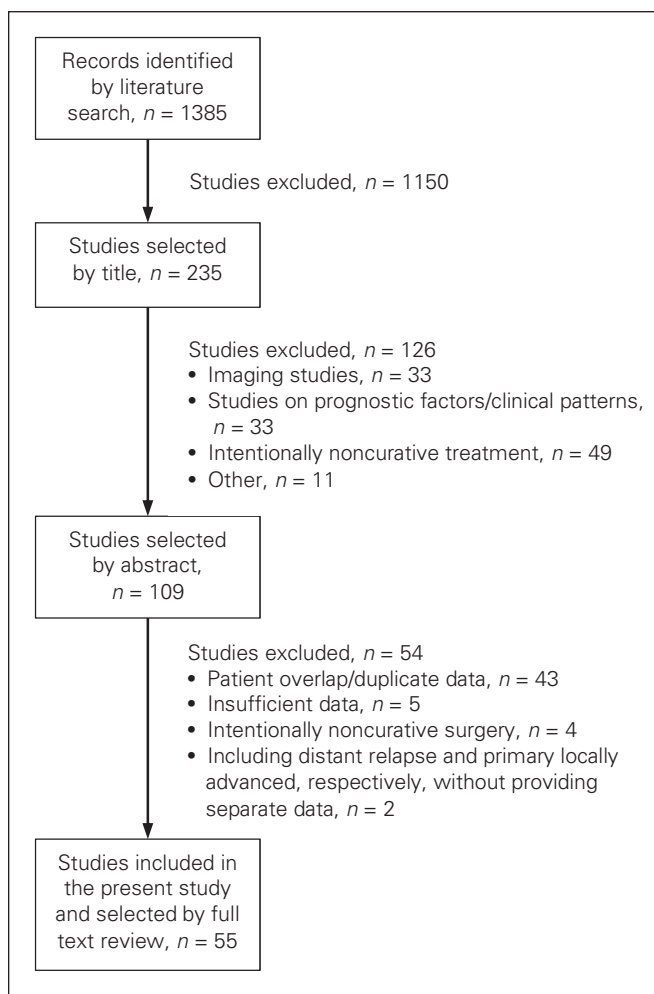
Records identified by literature search, $n$ = 1385

Studies excluded, $n$ = 1150

Studies selected by title, $n$ = 235

Studies excluded, $n$ = 126
• Imaging studies, $n$ = 33
• Studies on prognostic factors/clinical patterns, $n$ = 33
• Intentionally noncurative treatment, $n$ = 49
• Other, $n$ = 11

Studies selected by abstract, $n$ = 109

Studies excluded, $n$ = 54
• Patient overlap/duplicate data, $n$ = 43
• Insufficient data, $n$ = 5
• Intentionally noncurative surgery, $n$ = 4
• Including distant relapse and primary locally advanced, respectively, without providing separate data, $n$ = 2

Studies included in the present study and selected by full text review, $n$ = 55